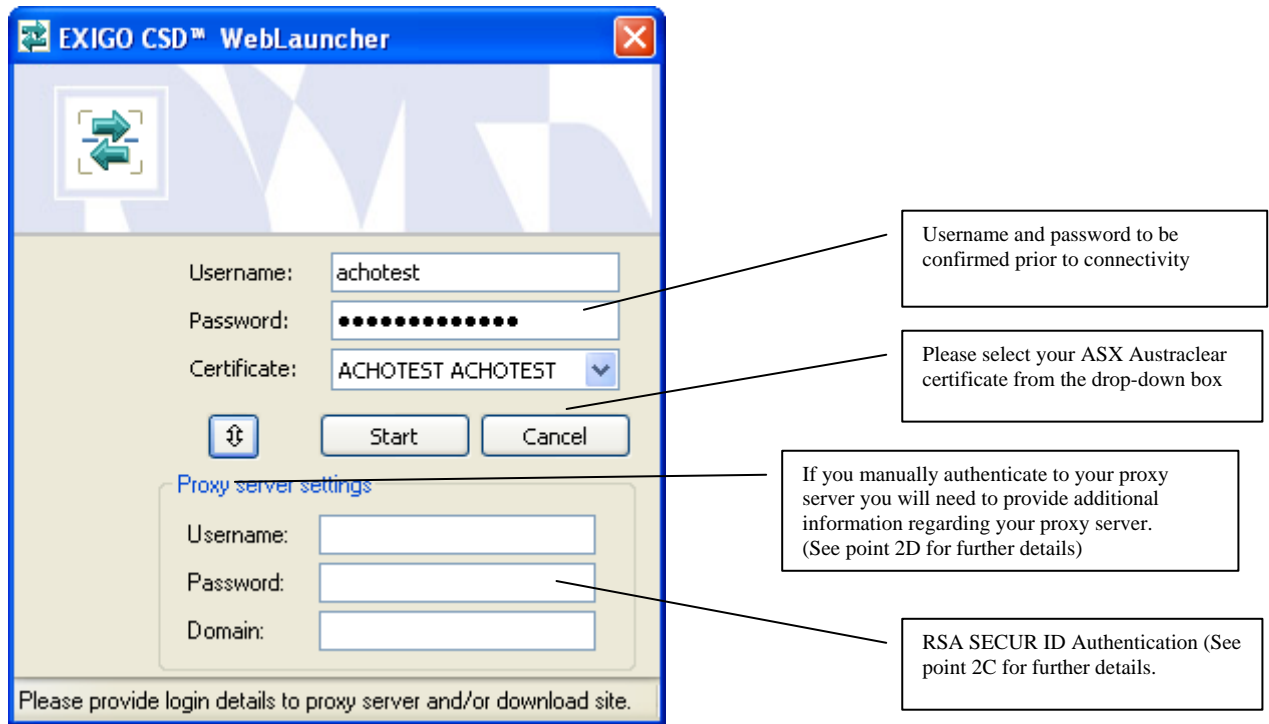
EXIGO CSD™ WebLauncher

Username: achotest

Password: ●●●●●●●●●●●●●

Certificate: ACHOTEST ACHOTEST

Start

Cancel

Proxy server settings

Username:

Password:

Domain:

Please provide login details to proxy server and/or download site.

Username and password to be confirmed prior to connectivity

Please select your ASX Austraclear certificate from the drop-down box

If you manually authenticate to your proxy server you will need to provide additional information regarding your proxy server. (See point 2D for further details)

RSA SECUR ID Authentication (See point 2C for further details.